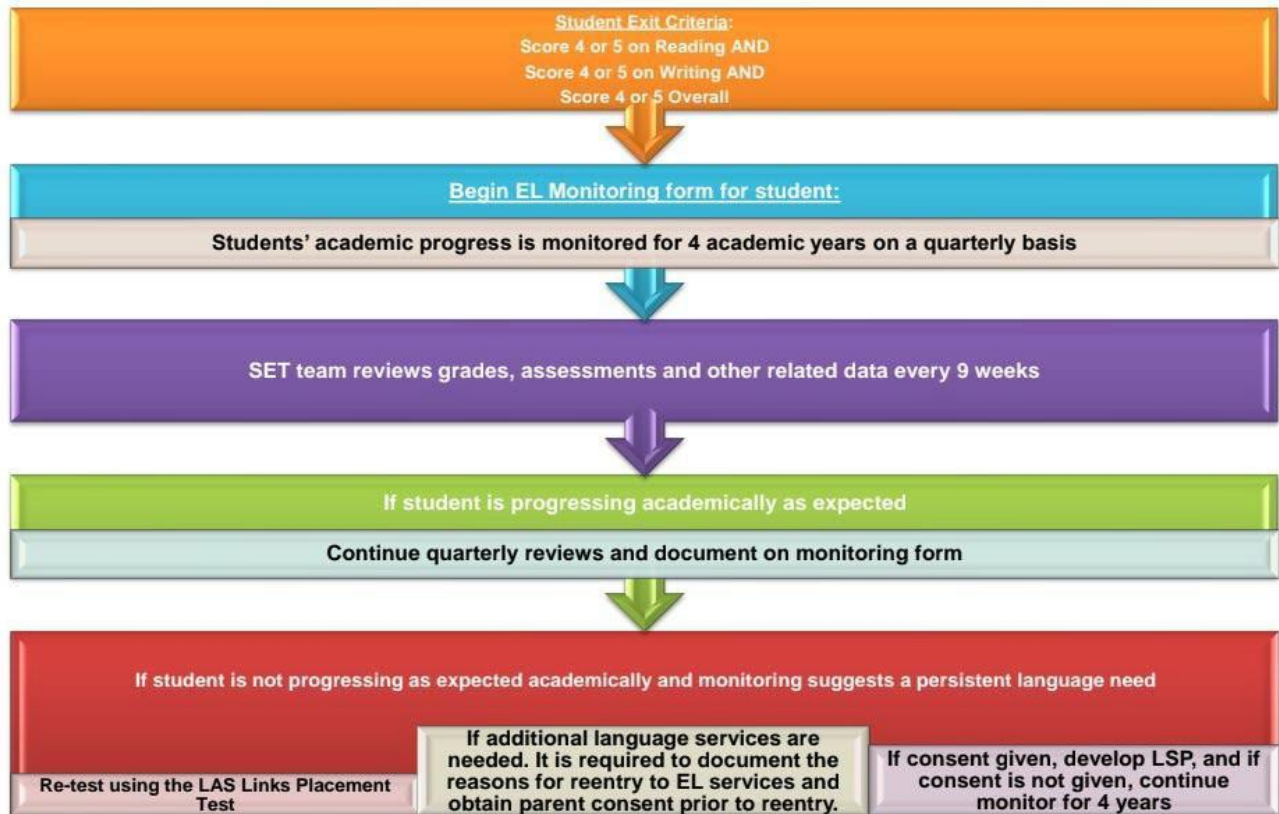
Student Exit Criteria:
Score 4 or 5 on Reading AND
Score 4 or 5 on Writing AND
Score 4 or 5 Overall

Begin EL Monitoring form for student:

Students' academic progress is monitored for 4 academic years on a quarterly basis

SET team reviews grades, assessments and other related data every 9 weeks

If student is progressing academically as expected

Continue quarterly reviews and document on monitoring form

If student is not progressing as expected academically and monitoring suggests a persistent language need

Re-test using the LAS Links Placement Test

If additional language services are needed. It is required to document the reasons for reentry to EL services and obtain parent consent prior to reentry.

If consent given, develop LSP, and if consent is not given, continue monitor for 4 years